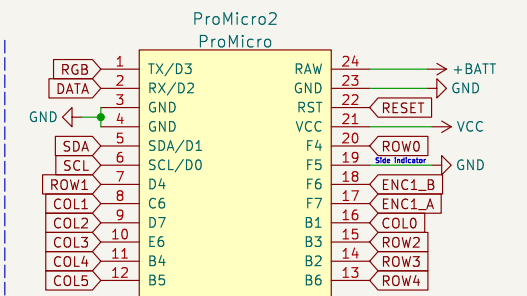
ProMicro2
ProMicro

| | | | | | |
|---|---|---|---|---|---|
| | 1 | TX/D3 | RAW | 24 | +BATT |
| RGB | 2 | RX/D2 | GND | 23 | GND |
| DATA | 3 | GND | RST | 22 | RESET |
| GND | 4 | GND | VCC | 21 | VCC |
| SDA | 5 | SDA/D1 | F4 | 20 | ROW0 |
| SCL | 6 | SCL/D0 | F5 | 19 | Side Indicator GND |
| ROW1 | 7 | D4 | F6 | 18 | ENC1_B |
| COL1 | 8 | C6 | F7 | 17 | ENC1_A |
| COL2 | 9 | D7 | B1 | 16 | COL0 |
| COL3 | 10 | E6 | B3 | 15 | ROW2 |
| COL4 | 11 | B4 | B2 | 14 | ROW3 |
| COL5 | 12 | B5 | B6 | 13 | ROW4 |